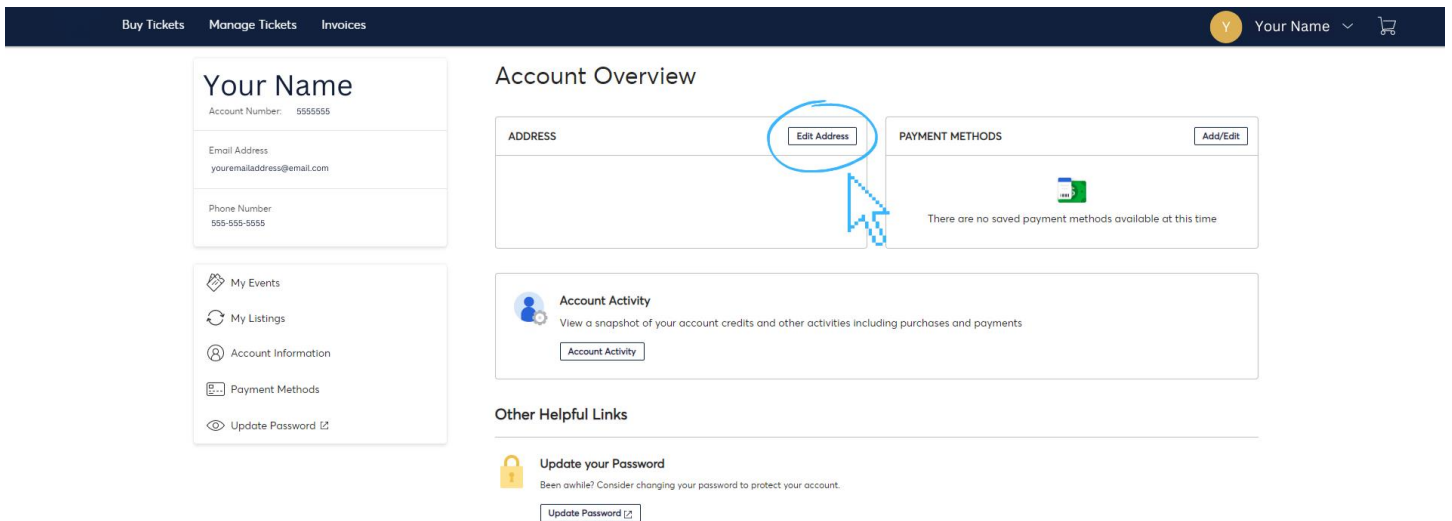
Buy Tickets Manage Tickets Invoices

Y Your Name

Your Name
Account Number: 5555555

Email Address
youremailaddress@email.com

Phone Number
555-555-5555

My Events

My Listings

Account Information

Payment Methods

Update Password

Account Overview

ADDRESS

Edit Address

PAYMENT METHODS

Add/Edit

There are no saved payment methods available at this time

Account Activity

View a snapshot of your account credits and other activities including purchases and payments

Account Activity

Other Helpful Links

Update your Password

Been awhile? Consider changing your password to protect your account.

Update Password